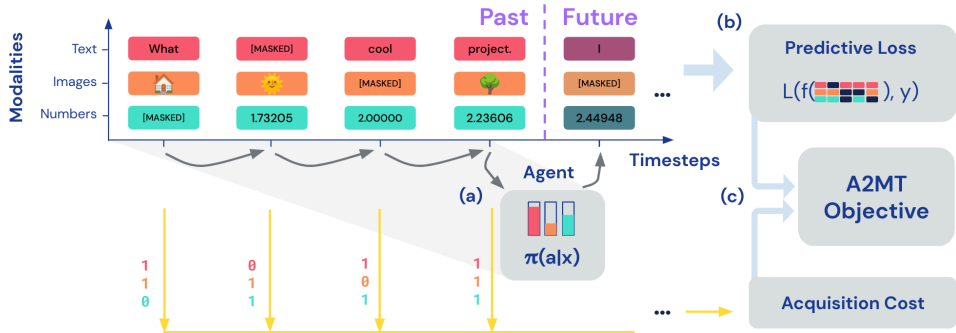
Past Future

Modalities

Text What [MASKED] cool project. I

Images [MASKED] [MASKED]

Numbers [MASKED] 1.73205 2.00000 2.23606 2.44948

...

Timesteps

(a) Agent

$\pi(a|x)$

1 1 0

0 1 1

1 0 1

1 1 1

...

(b) Predictive Loss

L(f( ), y)

(c) A2MT Objective

Acquisition Cost